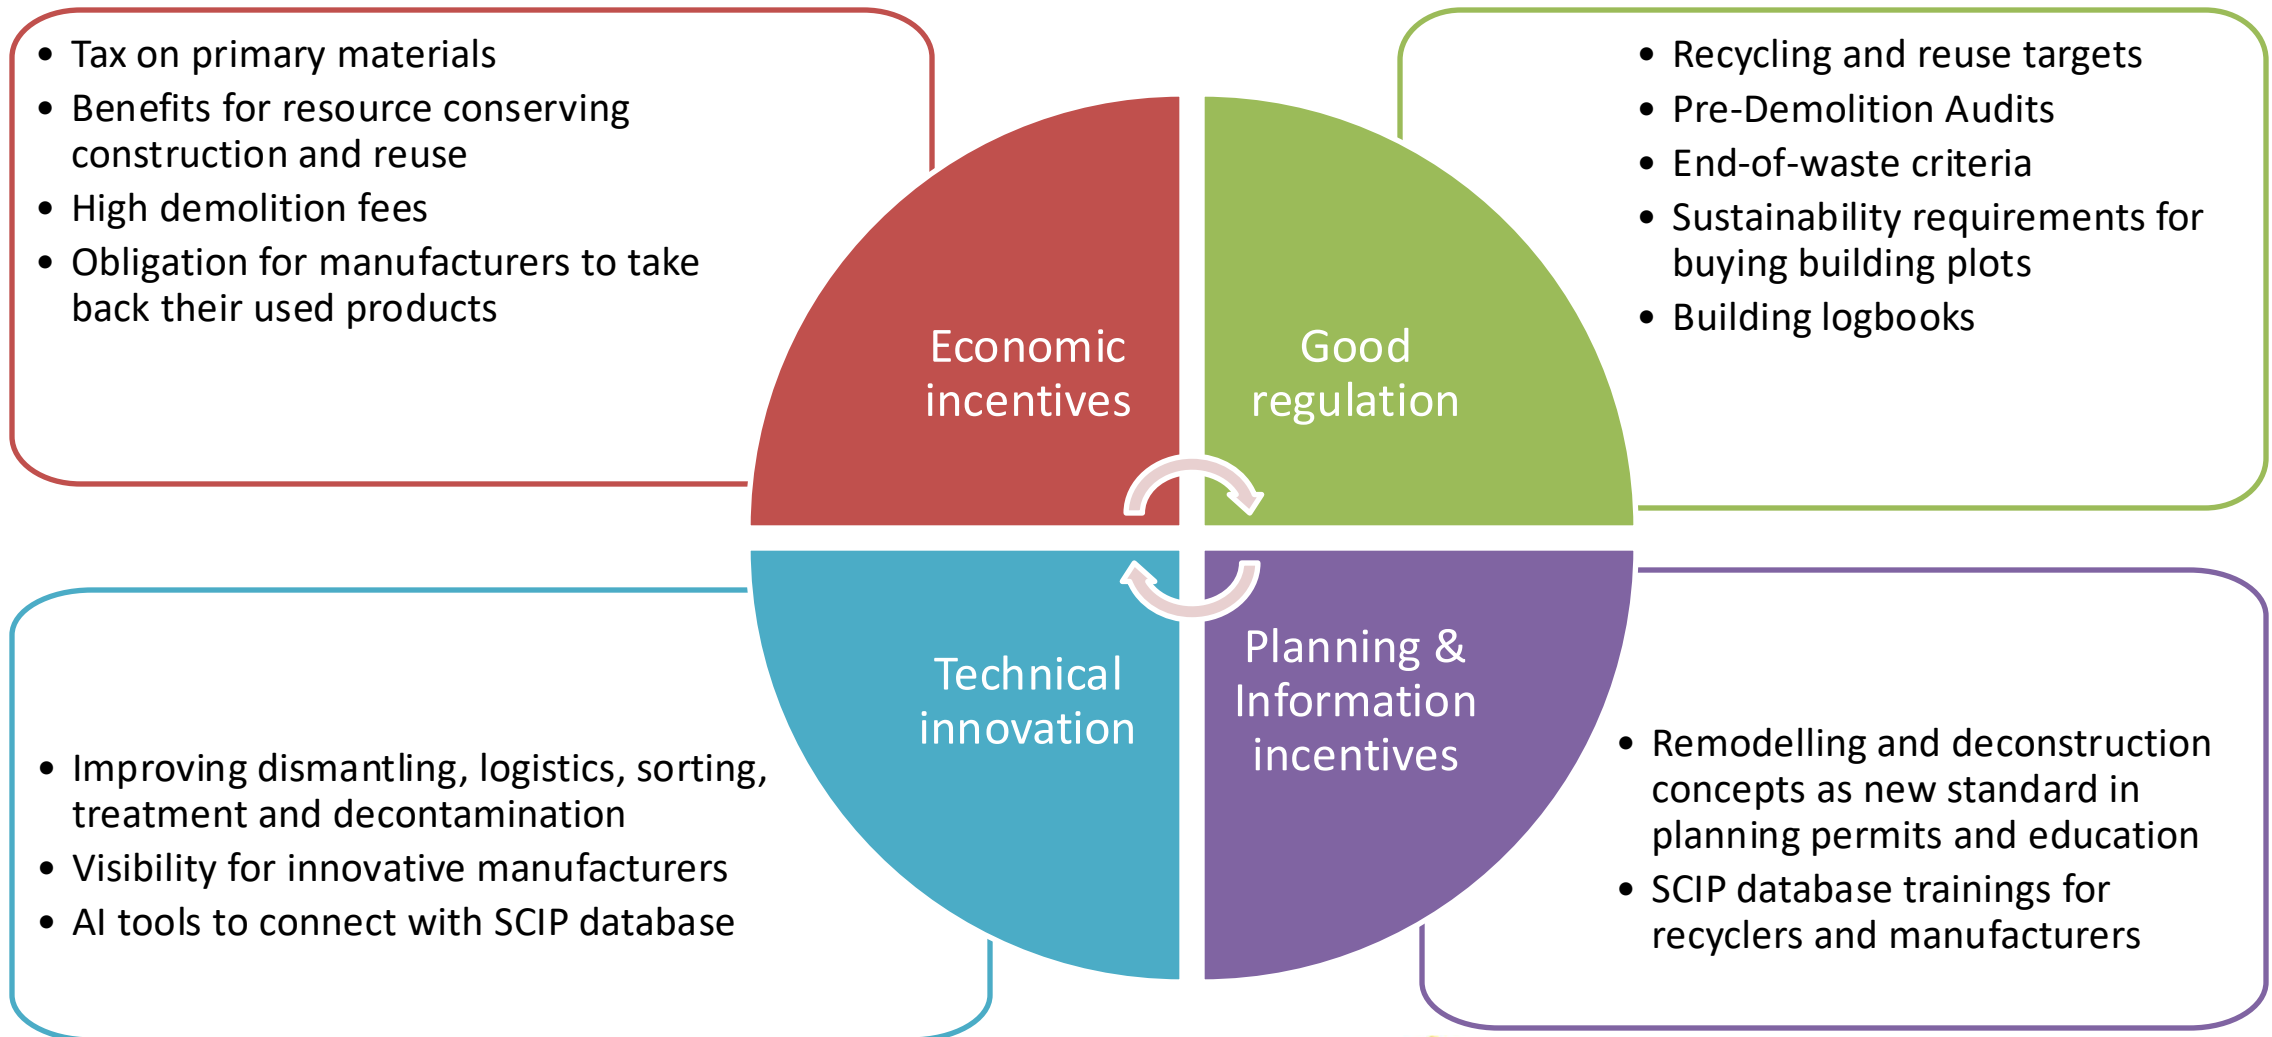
- Tax on primary materials
- Benefits for resource conserving construction and reuse
- High demolition fees
- Obligation for manufacturers to take back their used products

- Recycling and reuse targets
- Pre-Demolition Audits
- End-of-waste criteria
- Sustainability requirements for buying building plots
- Building logbooks

Economic incentives

Good regulation

Technical innovation

Planning & Information incentives

- Improving dismantling, logistics, sorting, treatment and decontamination
- Visibility for innovative manufacturers
- AI tools to connect with SCIP database

- Remodelling and deconstruction concepts as new standard in planning permits and education
- SCIP database trainings for recyclers and manufacturers